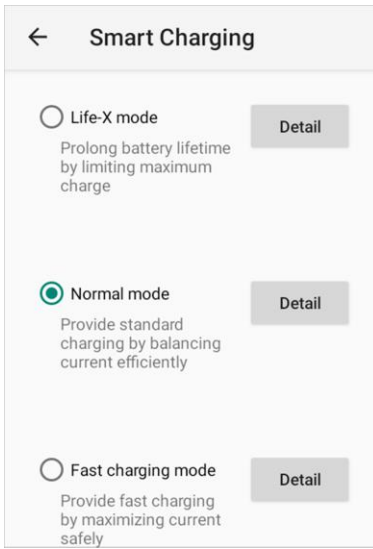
← Smart Charging

Life-X mode
Prolong battery lifetime by limiting maximum charge

Detail

Normal mode
Provide standard charging by balancing current efficiently

Detail

Fast charging mode
Provide fast charging by maximizing current safely

Detail